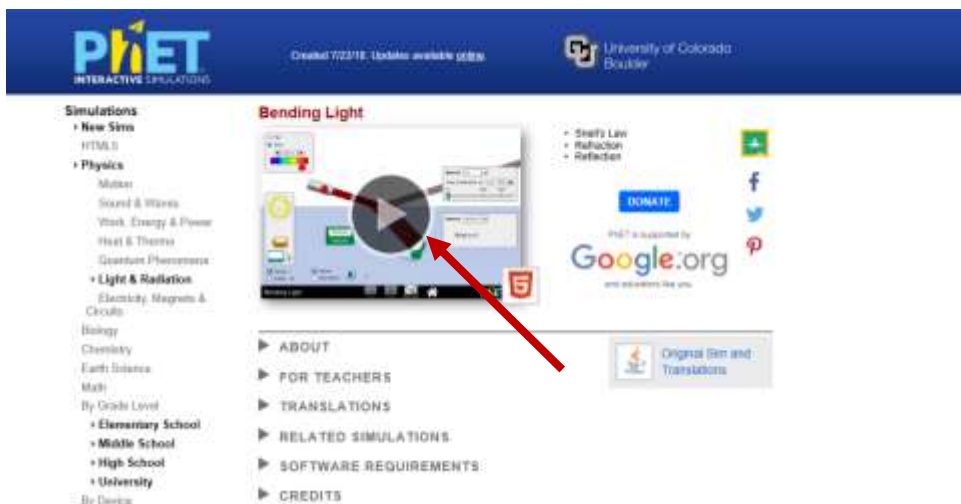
PhET INTERACTIVE SIMULATIONS

Created 7/23/18. Updates available online.

University of Colorado Boulder

Simulations
• New Sims
HTML5
• Physics
Motion
Sound & Waves
Work, Energy & Power
Heat & Thermo
Quantum Phenomena
• Light & Radiation
Electricity, Magnets & Circuits
Biology
Chemistry
Earth Science
Math
By Grade Level
• Elementary School
• Middle School
• High School
• University
By Device

Bending Light

Bending Light

• Snell's Law
• Refraction
• Reflection

DONATE

PhET is supported by
Google.org
and educators like you.

ABOUT
FOR TEACHERS
TRANSLATIONS
RELATED SIMULATIONS
SOFTWARE REQUIREMENTS
CREDITS

Original Sim and Translations